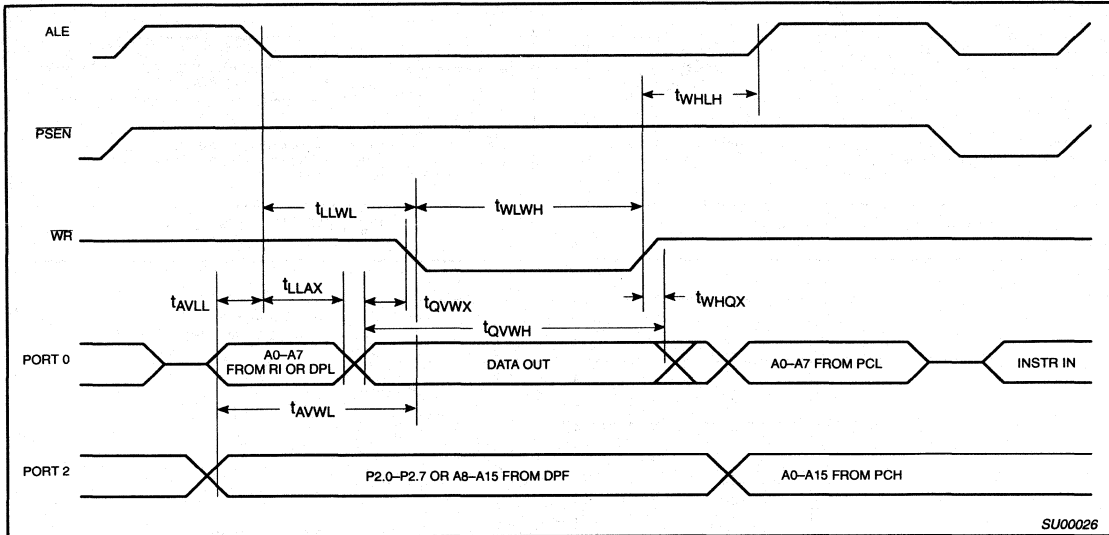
ALE

$t_{WHLH}$

$\overline{PSEN}$

$t_{LLWL}$

$t_{WLWH}$

$\overline{WR}$

$t_{AVLL}$

$t_{LLAX}$

$t_{QVWX}$

$t_{WHQX}$

$t_{QVWH}$

PORT 0

A0–A7 FROM RI OR DPL

DATA OUT

A0–A7 FROM PCL

INSTR IN

$t_{AVWL}$

PORT 2

P2.0–P2.7 OR A8–A15 FROM DPF

A0–A15 FROM PCH

SU00026